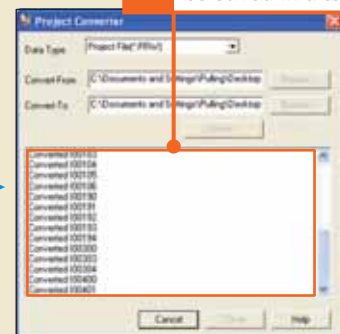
Project Converter

Data Type Project File(*.PRW)

Convert From C:\Documents and Settings\Pulling\Desktop Browse

Convert To C:\Documents and Settings\Pulling\Desktop Browse

Convert

Converted 100103
Converted 100104
Converted 100105
Converted 100106
Converted 100190
Converted 100191
Converted 100192
Converted 100193
Converted 100194
Converted 100300
Converted 100303
Converted 100304
Converted 100400
Converted 100401

Cancel Close Help